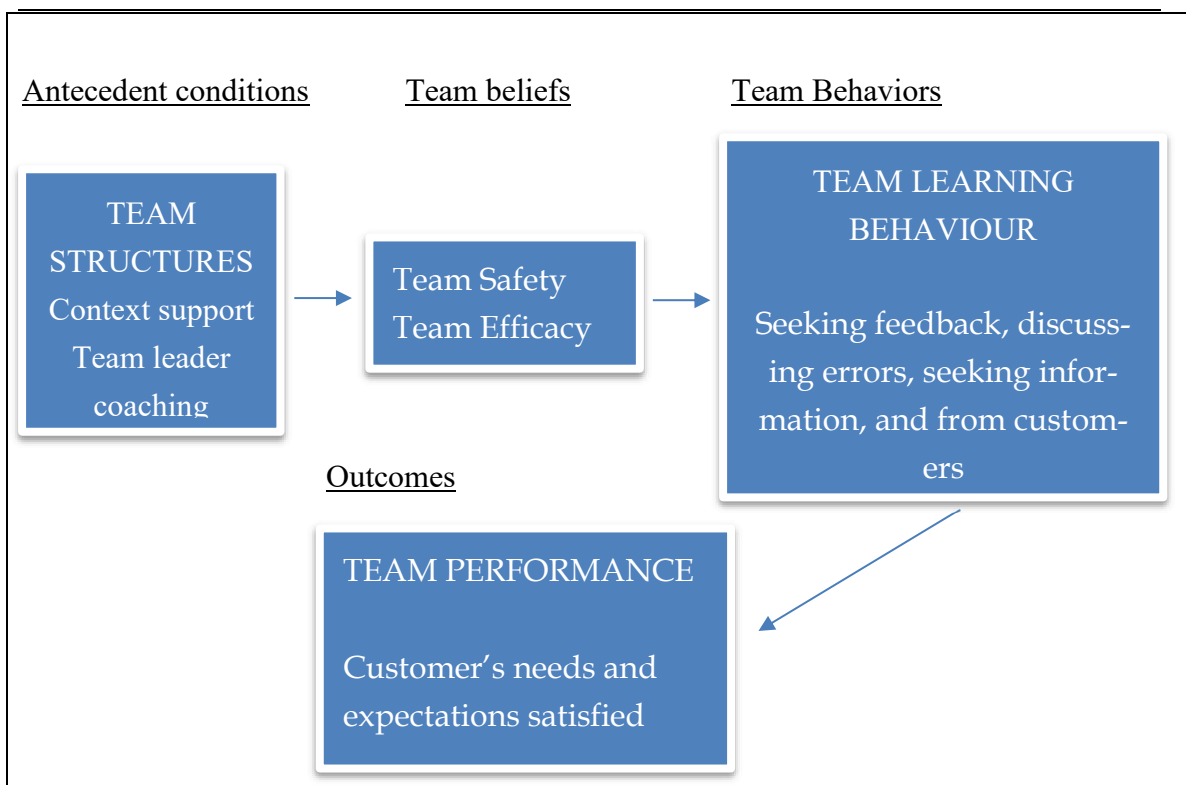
Antecedent conditions

Team beliefs

Team Behaviors

TEAM STRUCTURES
Context support
Team leader coaching

Team Safety
Team Efficacy

TEAM LEARNING BEHAVIOUR

Seeking feedback, discussing errors, seeking information, and from customers

Outcomes

TEAM PERFORMANCE

Customer’s needs and expectations satisfied